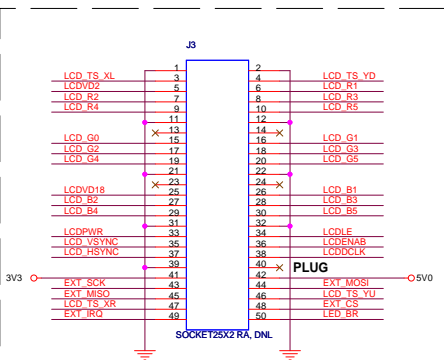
J3

LCD_TS_XL 1 3 5 7 9 11 13 15 17 19 21 23 25 27 29 31 33 35 37 39 41 43 45 47 49

2 4 6 8 10 12 14 16 18 20 22 24 26 28 30 32 34 36 38 40 42 44 46 48 50

LCD_TS_XL
LCDVD2
LCD_R2
LCD_R4
LCD_G0
LCD_G2
LCD_G4
LCDVD18
LCD_B2
LCD_B4
LCDPWR
LCD_VSYNC
LCD_HSYNC
3V3
EXT_SCK
EXT_MISO
LCD_TS_XR
EXT_IRQ

LCD_TS_YD
LCD_R1
LCD_R3
LCD_R5
LCD_G1
LCD_G3
LCD_G5
LCD_B1
LCD_B3
LCD_B5
LCDLE
LCDENAB
LCDDCLK
PLUG
5V0
EXT_MOSI
LCD_TS_YU
EXT_CS
LED_BR

SOCKET25X2 RA, DNL